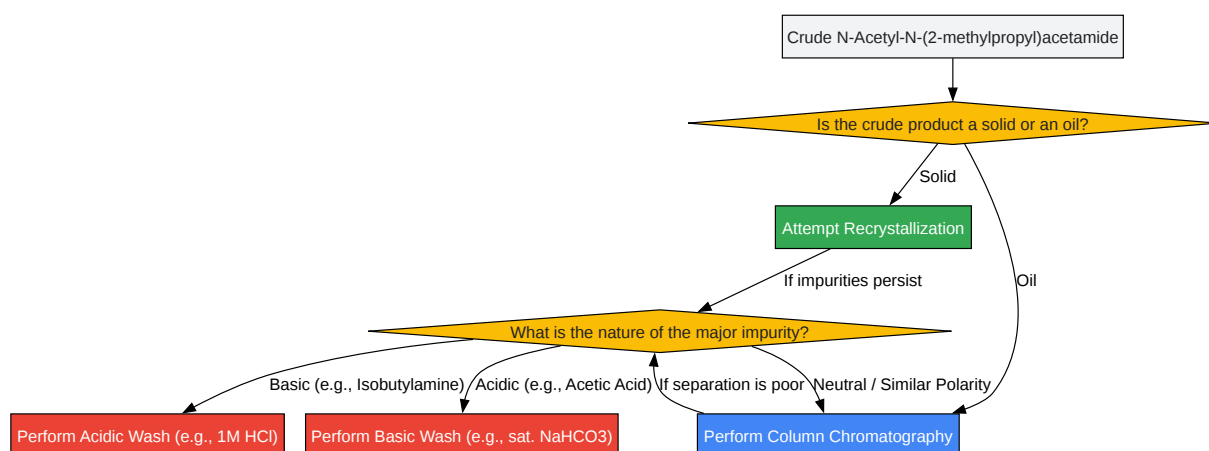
Crude N-Acetyl-N-(2-methylpropyl)acetamide

Is the crude product a solid or an oil?

Solid

Attempt Recrystallization

Oil

If impurities persist

What is the nature of the major impurity?

Basic (e.g., Isobutylamine)

Acidic (e.g., Acetic Acid)

If separation is poor

Neutral / Similar Polarity

Perform Acidic Wash (e.g., 1M HCl)

Perform Basic Wash (e.g., sat. NaHCO3)

Perform Column Chromatography